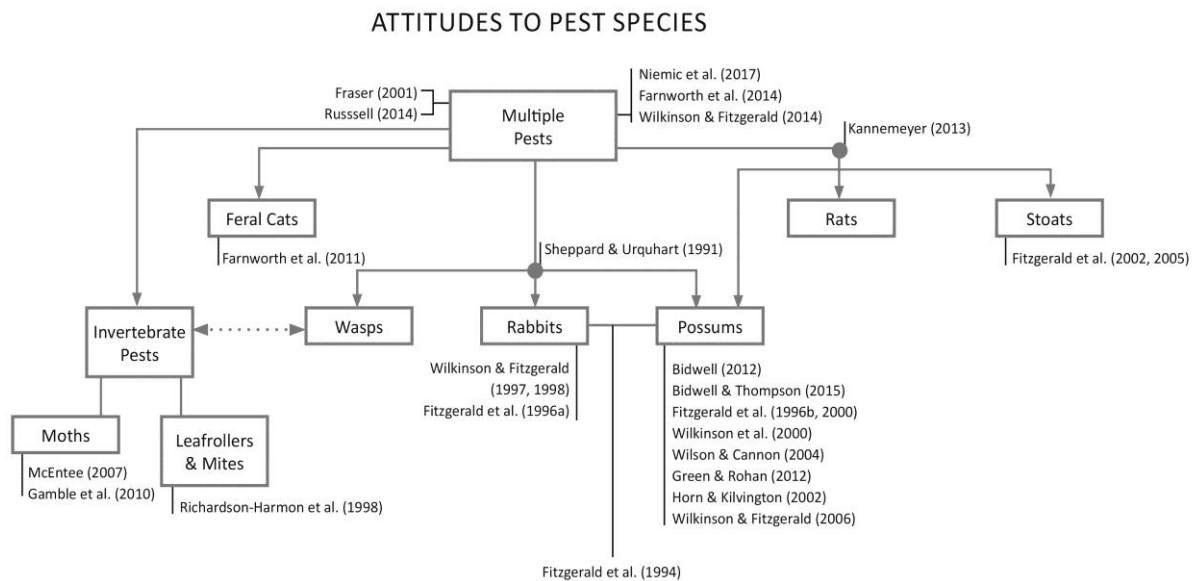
ATTITUDES TO PEST SPECIES

Fraser (2001)
Russell (2014)

Multiple Pests

Niemic et al. (2017)
Farnworth et al. (2014)
Wilkinson & Fitzgerald (2014)

Kannemeyer (2013)

Feral Cats
Farnworth et al. (2011)

Rats

Stoats
Fitzgerald et al. (2002, 2005)

Sheppard & Urquhart (1991)

Invertebrate Pests

Wasps

Rabbits
Wilkinson & Fitzgerald (1997, 1998)
Fitzgerald et al. (1996a)

Possums
Bidwell (2012)
Bidwell & Thompson (2015)
Fitzgerald et al. (1996b, 2000)
Wilkinson et al. (2000)
Wilson & Cannon (2004)
Green & Rohan (2012)
Horn & Kilvington (2002)
Wilkinson & Fitzgerald (2006)

Moths
McEntee (2007)
Gamble et al. (2010)

Leafrollers & Mites
Richardson-Harmon et al. (1998)

Fitzgerald et al. (1994)